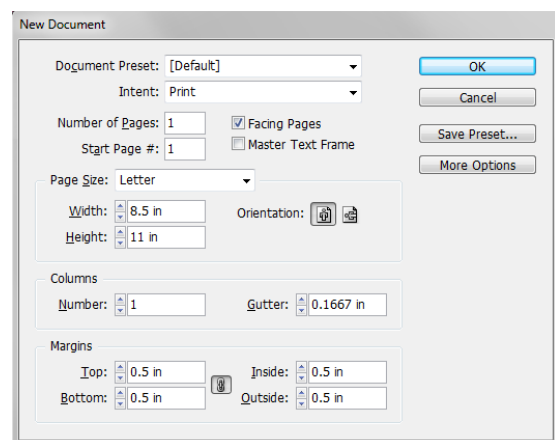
New Document

Document Preset: [Default]

Intent: Print

Number of Pages: 1

Start Page #: 1

Facing Pages

Master Text Frame

OK

Cancel

Save Preset...

More Options

Page Size: Letter

Width: 8.5 in

Height: 11 in

Orientation:

Columns

Number: 1

Gutter: 0.1667 in

Margins

Top: 0.5 in

Bottom: 0.5 in

Inside: 0.5 in

Outside: 0.5 in